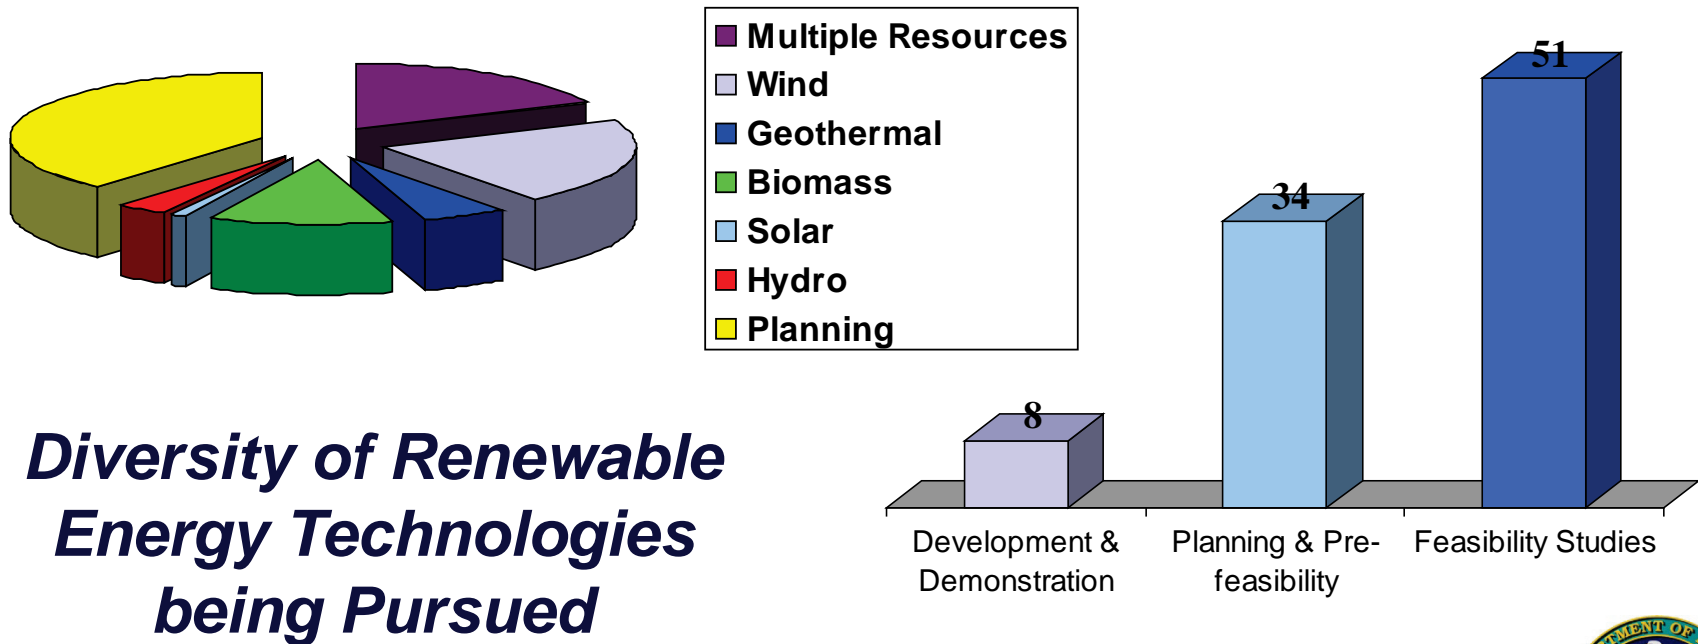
Multiple Resources
Wind
Geothermal
Biomass
Solar
Hydro
Planning

Diversity of Renewable Energy Technologies being Pursued

8
34
51

Development & Demonstration
Planning & Pre-feasibility
Feasibility Studies

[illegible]MENT OF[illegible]